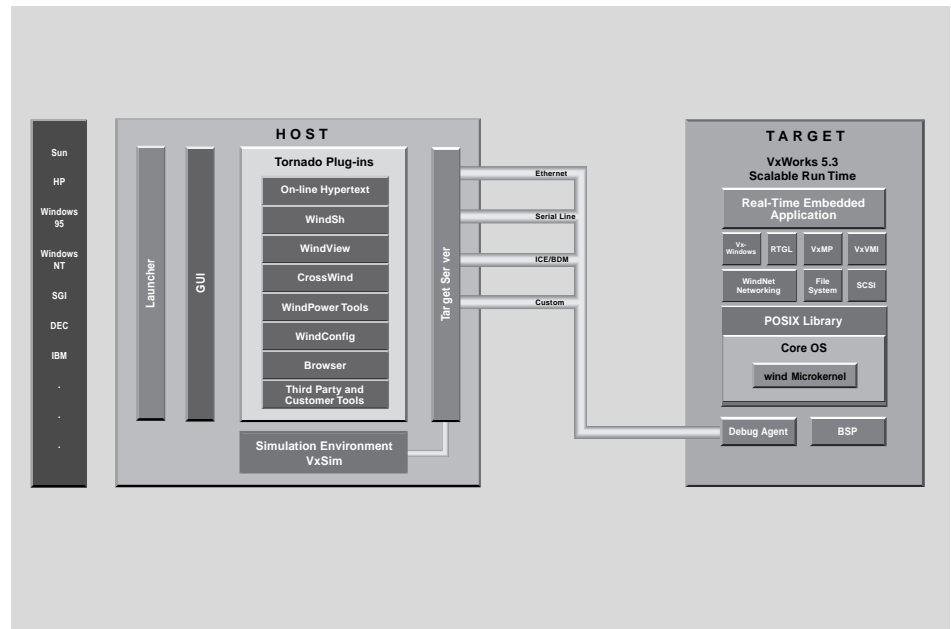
Sun
HP
Windows 95
Windows NT
SGI
DEC
IBM
.
.
.

HOST

Launcher

GUI

Tornado Plug-ins
On-line Hypertext
WindSh
WindView
CrossWind
WindPower Tools
WindConfig
Browser
Third Party and Customer Tools

Target Ser ver

Simulation Environment
VxSim

Ethernet
Serial Line
ICE/BDM
Custom

TARGET
VxWorks 5.3
Scalable Run Time

Real-Time Embedded Application

Vx-Windows
RTGL
VxMP
VxVMI
WindNet Networking
File System
SCSI

POSIX Library
Core OS
wind Microkernel

Debug Agent
BSP